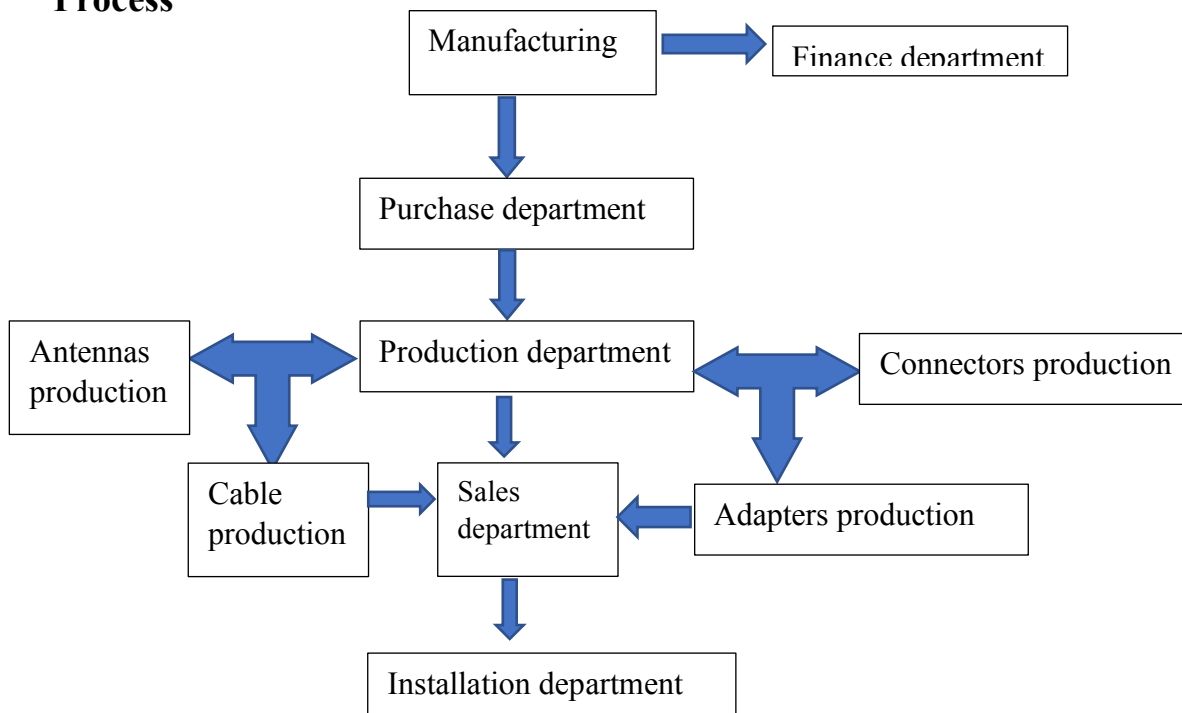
Process

Manufacturing

Finance department

Purchase department

Antennas production

Production department

Connectors production

Cable production

Sales department

Adapters production

Installation department